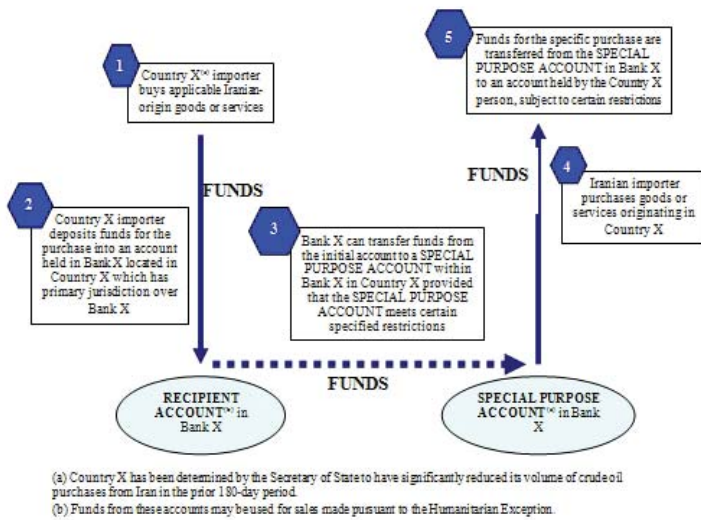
1

Country X$^{(a)}$ importer buys applicable Iranian-origin goods or services

FUNDS

2

Country X importer deposits funds for the purchase into an account held in Bank X located in Country X which has primary jurisdiction over Bank X

3

Bank X can transfer funds from the initial account to a SPECIAL PURPOSE ACCOUNT within Bank X in Country X provided that the SPECIAL PURPOSE ACCOUNT meets certain specified restrictions

5

Funds for the specific purchase are transferred from the SPECIAL PURPOSE ACCOUNT in Bank X to an account held by the County X person, subject to certain restrictions

FUNDS

4

Iranian importer purchases goods or services originating in Country X

RECIPIENT ACCOUNT$^{(b)}$ in Bank X

FUNDS

SPECIAL PURPOSE ACCOUNT$^{(b)}$ in Bank X

(a) Country X has been determined by the Secretary of State to have significantly reduced its volume of crude oil purchases from Iran in the prior 180-day period.
(b) Funds from these accounts may be used for sales made pursuant to the Humanitarian Exception.